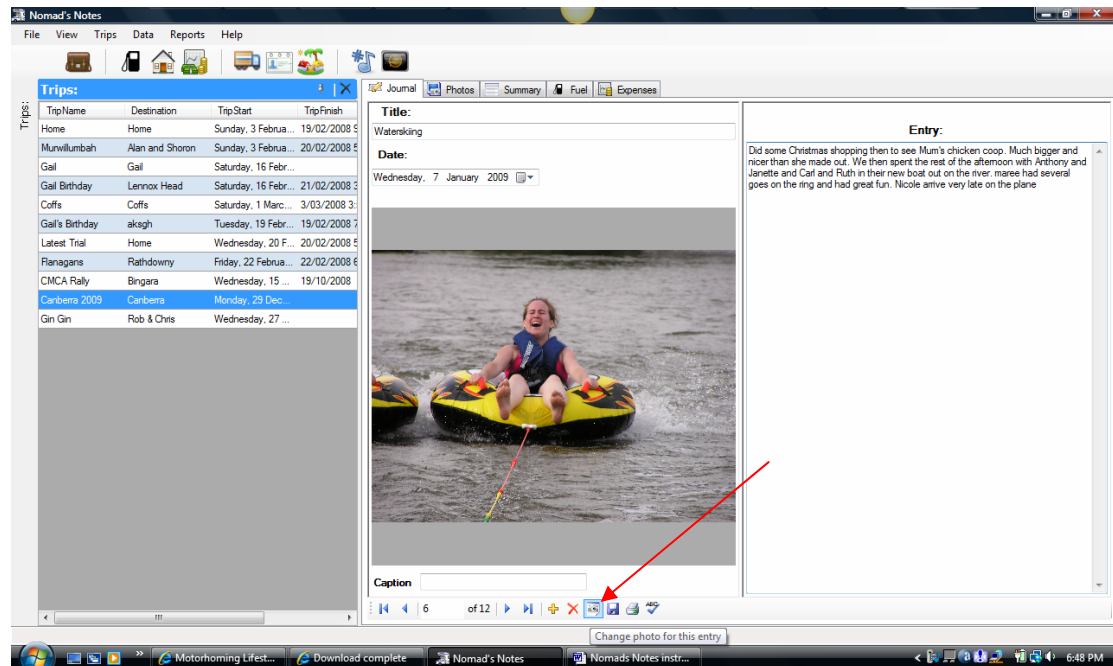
Nomad's Notes

File View Trips Data Reports Help

Trips:

Trips:

| TripName | Destination | TripStart | TripFinish |
|---|---|---|---|
| Home | Home | Sunday, 3 Februa... | 19/02/2008 9 |
| Murwillumbah | Alan and Shoron | Sunday, 3 Februa... | 20/02/2008 5 |
| Gail | Gail | Saturday, 16 Febr... | |
| Gail Birthday | Lennox Head | Saturday, 16 Febr... | 21/02/2008 3 |
| Coffs | Coffs | Saturday, 1 Marc... | 3/03/2008 3: |
| Gail's Birthday | aksgh | Tuesday, 19 Febr... | 19/02/2008 7 |
| Latest Trial | Home | Wednesday, 20 F... | 20/02/2008 5 |
| Flanagans | Rathdowny | Friday, 22 Februa... | 22/02/2008 6 |
| CMCA Rally | Bingara | Wednesday, 15 ... | 19/10/2008 |
| Canberra 2009 | Canberra | Monday, 29 Dec... | |
| Gin Gin | Rob & Chris | Wednesday, 27 ... | |

Journal Photos Summary Fuel Expenses

Title:

Waterskiing

Date:

Wednesday, 7 January 2009

Entry:

Did some Christmas shopping then to see Mum's chicken coop. Much bigger and nicer than she made out. We then spent the rest of the afternoon with Anthony and Janette and Carl and Ruth in their new boat out on the river. maree had several goes on the ring and had great fun. Nicole arrive very late on the plane

Caption

6 of 12

Change photo for this entry

Motorhoming Lifest... Download complete Nomad's Notes Nomads Notes instr... 6:48 PM